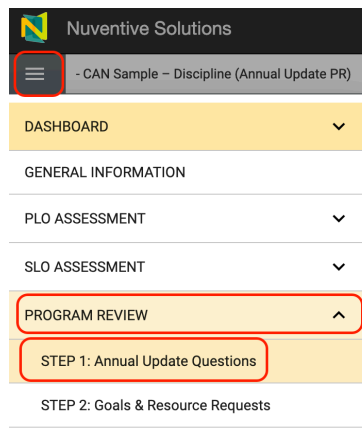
Nuventive Solutions

- CAN Sample – Discipline (Annual Update PR)

DASHBOARD

GENERAL INFORMATION

PLO ASSESSMENT

SLO ASSESSMENT

PROGRAM REVIEW

STEP 1: Annual Update Questions

STEP 2: Goals & Resource Requests